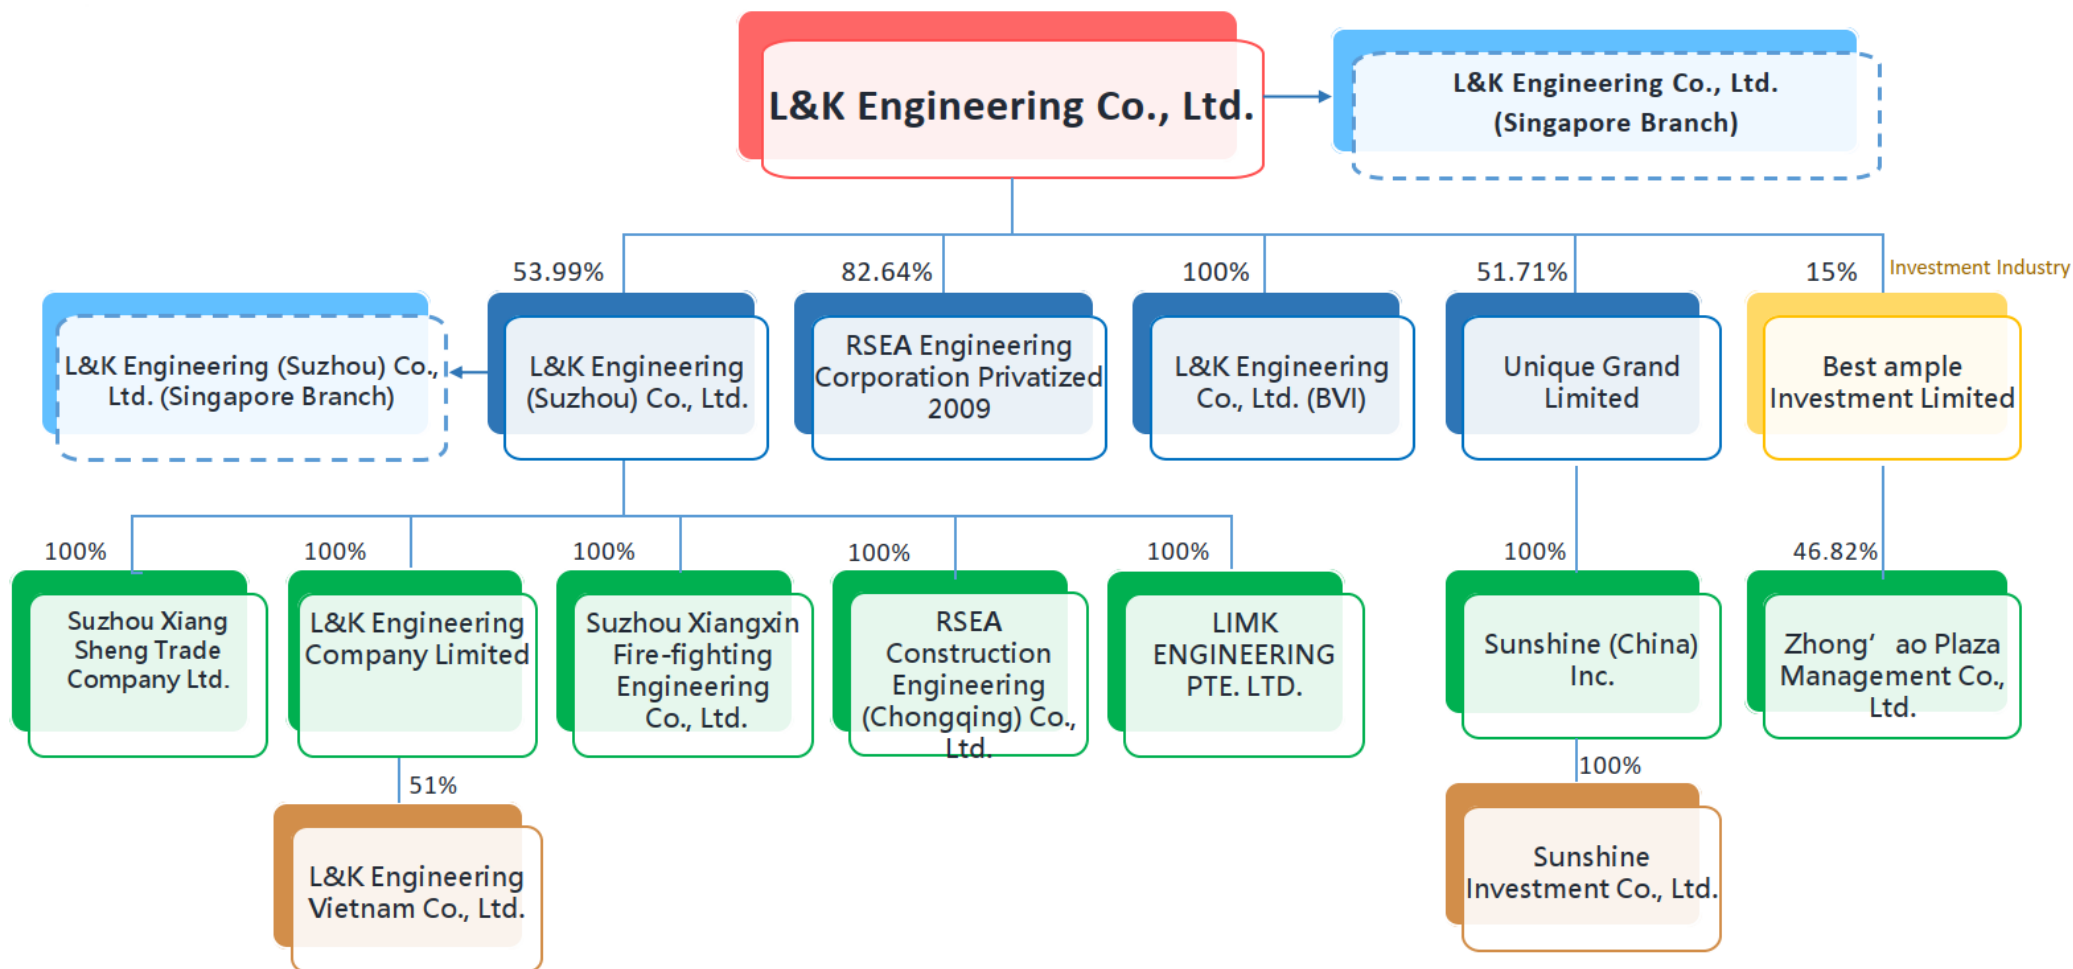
L&K Engineering Co., Ltd.

L&K Engineering Co., Ltd. (Singapore Branch)

53.99%

82.64%

100%

51.71%

15%

Investment Industry

L&K Engineering (Suzhou) Co., Ltd. (Singapore Branch)

L&K Engineering (Suzhou) Co., Ltd.

RSEA Engineering Corporation Privatized 2009

L&K Engineering Co., Ltd. (BVI)

Unique Grand Limited

Best ample Investment Limited

100%

100%

100%

100%

100%

100%

46.82%

Suzhou Xiang Sheng Trade Company Ltd.

L&K Engineering Company Limited

Suzhou Xiangxin Fire-fighting Engineering Co., Ltd.

RSEA Construction Engineering (Chongqing) Co., Ltd.

LIMK ENGINEERING PTE. LTD.

Sunshine (China) Inc.

Zhong’ ao Plaza Management Co., Ltd.

51%

100%

L&K Engineering Vietnam Co., Ltd.

Sunshine Investment Co., Ltd.